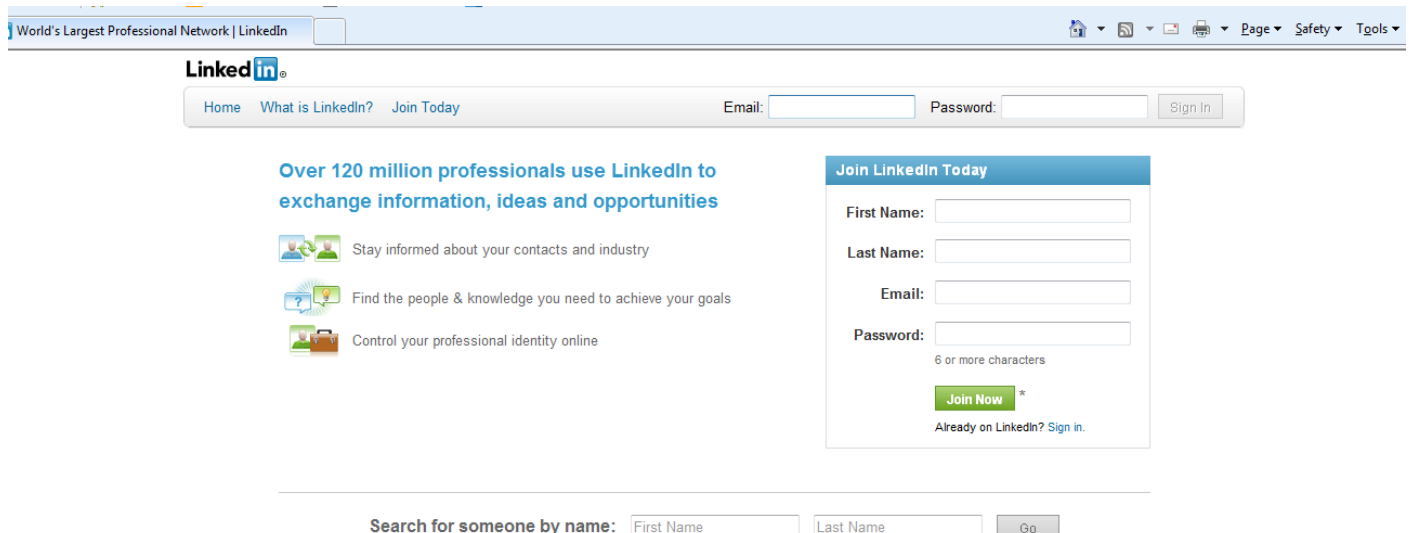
World's Largest Professional Network | LinkedIn

Page ▾ Safety ▾ Tools ▾

LinkedIn

Home What is LinkedIn? Join Today Email: Password: Sign In

Over 120 million professionals use LinkedIn to exchange information, ideas and opportunities

Stay informed about your contacts and industry

Find the people & knowledge you need to achieve your goals

Control your professional identity online

Join LinkedIn Today

First Name:

Last Name:

Email:

Password:

6 or more characters

Join Now *

Already on LinkedIn? Sign in.

Search for someone by name: First Name Last Name Go